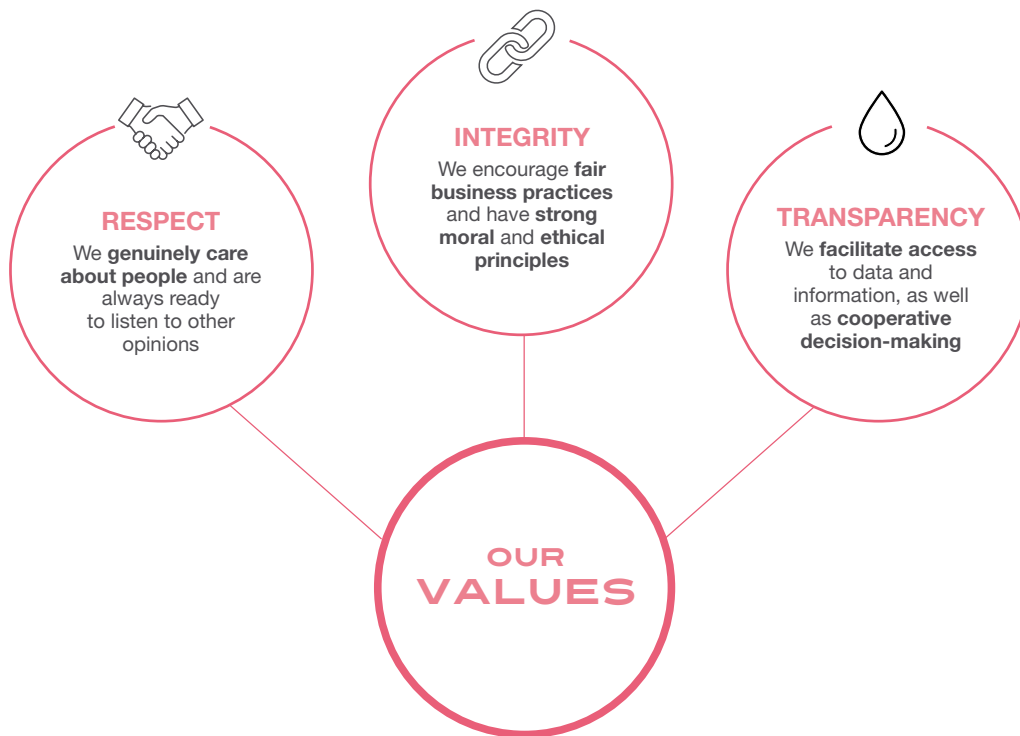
INTEGRITY

We encourage fair business practices and have strong moral and ethical principles

RESPECT

We genuinely care about people and are always ready to listen to other opinions

TRANSPARENCY

We facilitate access to data and information, as well as cooperative decision-making

OUR VALUES